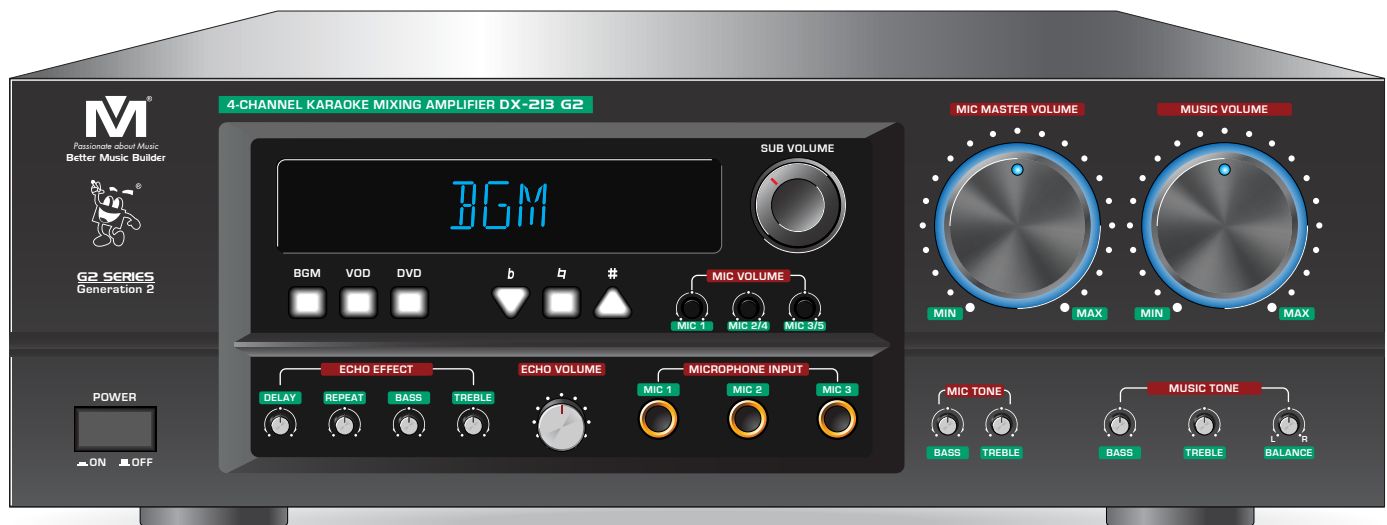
MV®
Passionate about Music
Better Music Builder

G2 SERIES
Generation 2

4-CHANNEL KARAOKE MIXING AMPLIFIER DX-213 G2

BGM

SUB VOLUME

BGM VOD DVD

♭ ♮ #

MIC VOLUME
MIC 1 MIC 2/4 MIC 3/5

MIC MASTER VOLUME
MIN MAX

MUSIC VOLUME
MIN MAX

POWER
▬ON ▬OFF

ECHO EFFECT
DELAY REPEAT BASS TREBLE

ECHO VOLUME

MICROPHONE INPUT
MIC 1 MIC 2 MIC 3

MIC TONE
BASS TREBLE

MUSIC TONE
BASS TREBLE L R BALANCE